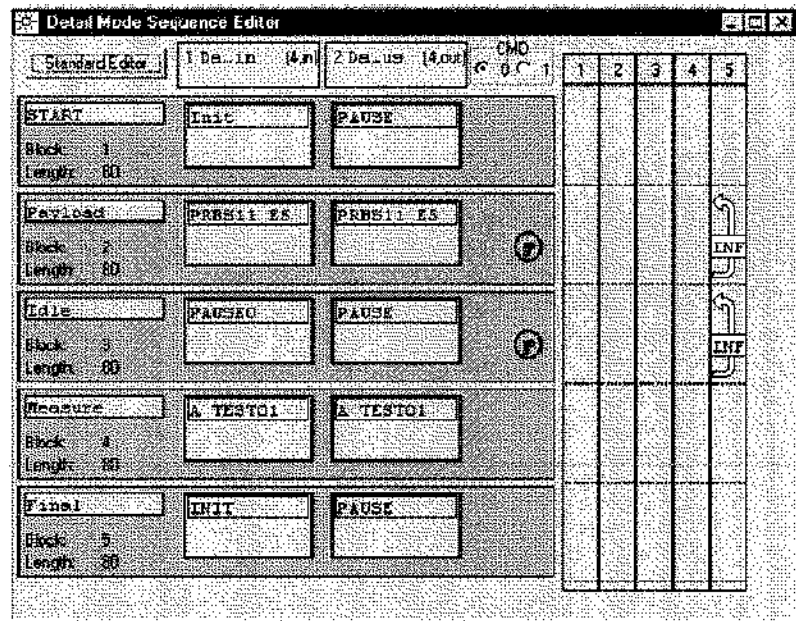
Detail Mode Sequence Editor

Standard Editor

1 De...in (4,in)

2 De...us (4,out)

CMD
0 1

| 1 | 2 | 3 | 4 | 5 |
|---|---|---|---|---|

START
Block: 1
Length: 80

Init

PAUSE

Payload
Block: 2
Length: 80

PRBS11 ES

PRBS11 ES

INF

Idle
Block: 3
Length: 80

PAUSE0

PAUSE

INF

Measure
Block: 4
Length: 80

A TESTO1

A TESTO1

Final
Block: 5
Length: 80

INIT

PAUSE